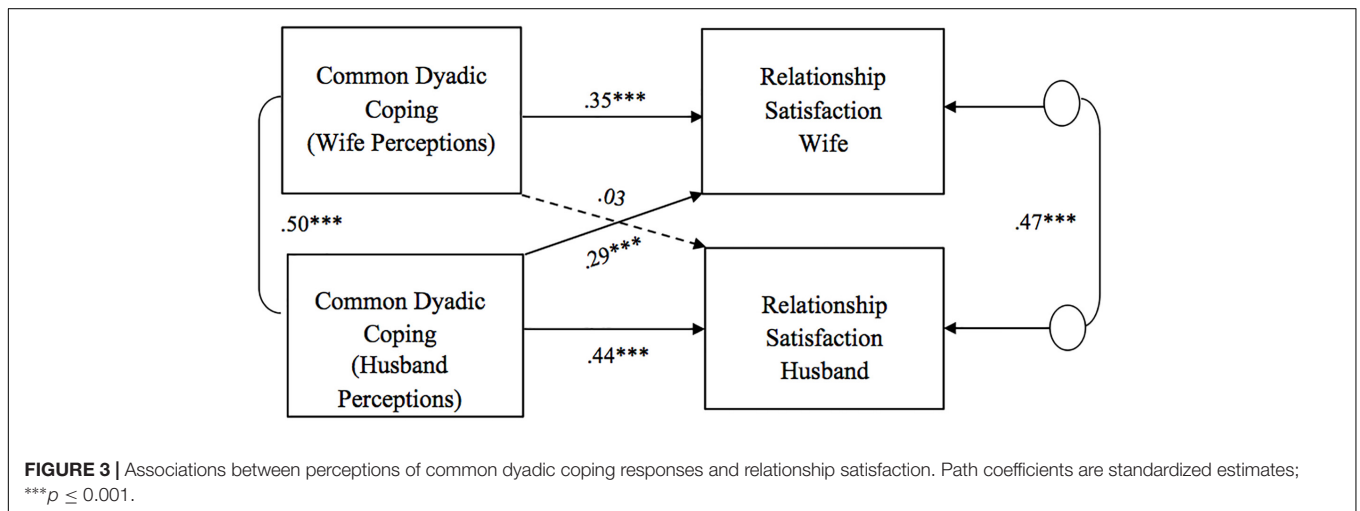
Common Dyadic Coping (Wife Perceptions)

.35***

Relationship Satisfaction Wife

.03

.50***

.47***

.29***

Common Dyadic Coping (Husband Perceptions)

.44***

Relationship Satisfaction Husband

**FIGURE 3 |** Associations between perceptions of common dyadic coping responses and relationship satisfaction. Path coefficients are standardized estimates; ***$p \leq 0.001$.